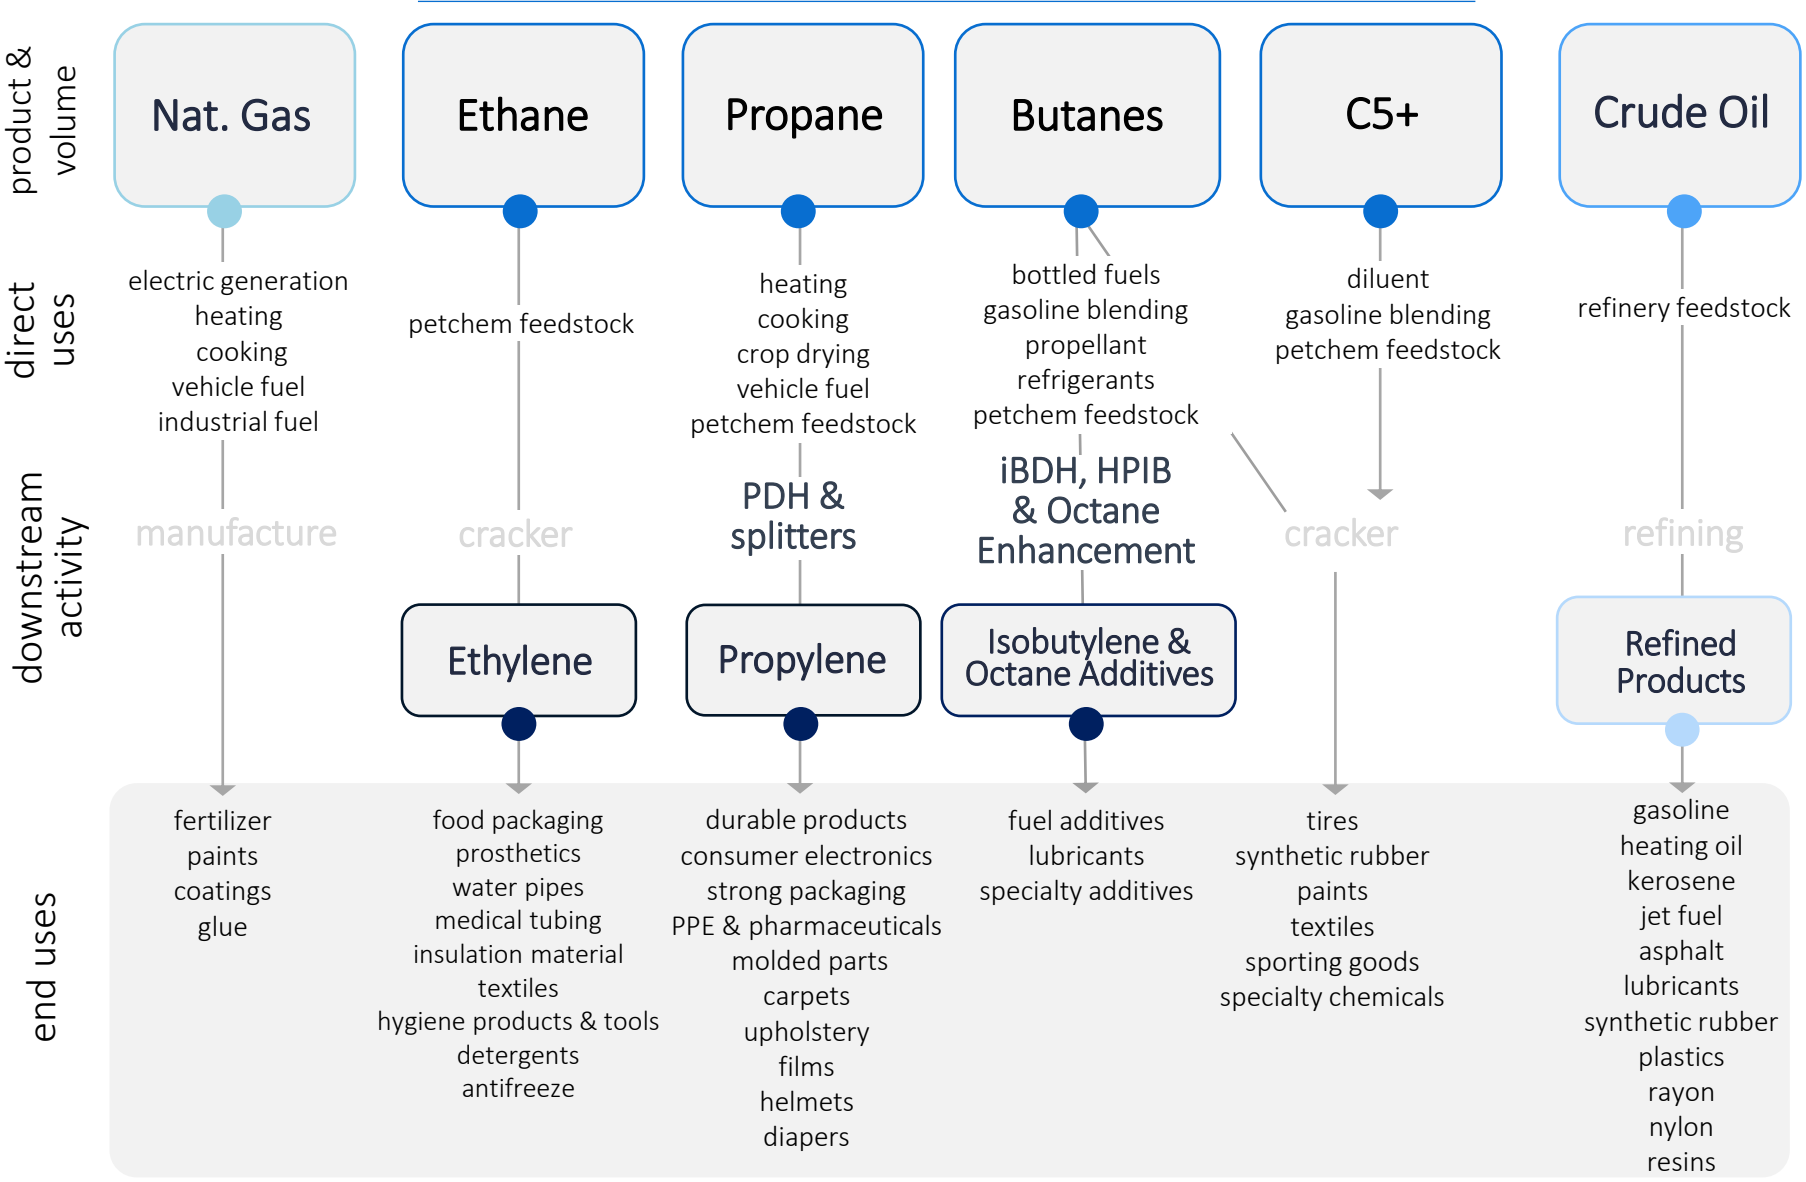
product & volume

Nat. Gas

Ethane

Propane

Butanes

C5+

Crude Oil

direct uses

electric generation
heating
cooking
vehicle fuel
industrial fuel

petchem feedstock

heating
cooking
crop drying
vehicle fuel
petchem feedstock

bottled fuels
gasoline blending
propellant
refrigerants
petchem feedstock

diluent
gasoline blending
petchem feedstock

refinery feedstock

downstream activity

manufacture

cracker

PDH & splitters

iBDH, HPIB & Octane Enhancement

cracker

refining

Ethylene

Propylene

Isobutylene & Octane Additives

Refined Products

end uses

fertilizer
paints
coatings
glue

food packaging
prosthetics
water pipes
medical tubing
insulation material
textiles
hygiene products & tools
detergents
antifreeze

durable products
consumer electronics
strong packaging
PPE & pharmaceuticals
molded parts
carpets
upholstery
films
helmets
diapers

fuel additives
lubricants
specialty additives

tires
synthetic rubber
paints
textiles
sporting goods
specialty chemicals

gasoline
heating oil
kerosene
jet fuel
asphalt
lubricants
synthetic rubber
plastics
rayon
nylon
resins